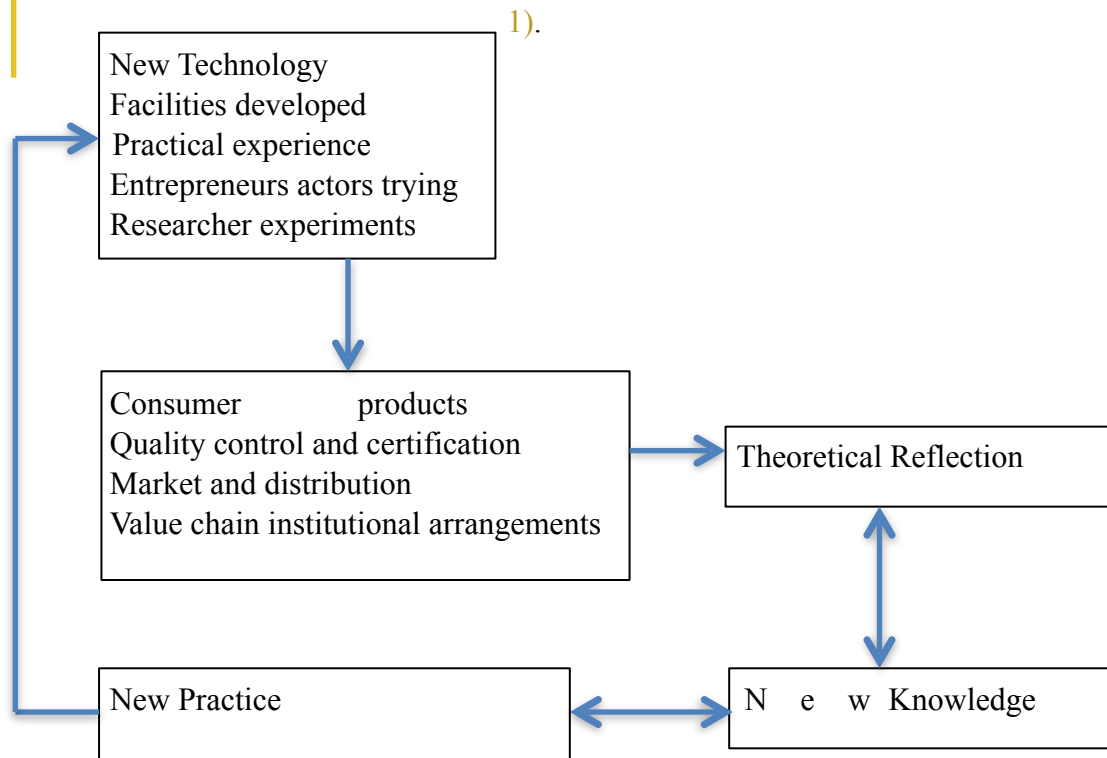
1).

New Technology
Facilities developed
Practical experience
Entrepreneurs actors trying
Researcher experiments

Consumer products
Quality control and certification
Market and distribution
Value chain institutional arrangements

Theoretical Reflection

New Practice

N e w Knowledge